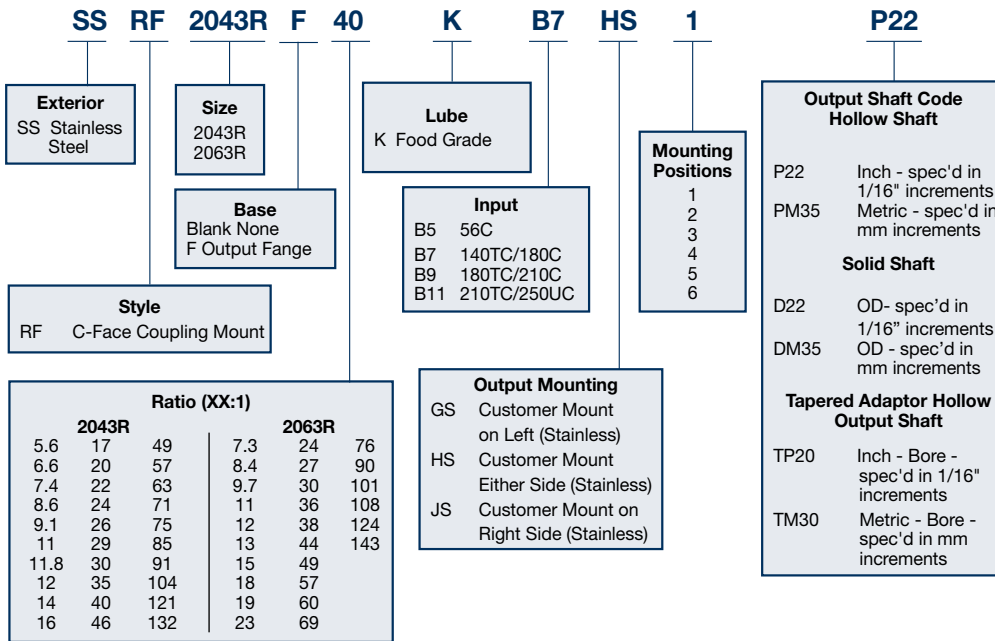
SS RF 2043R F 40 K B7 HS 1 P22

Exterior
SS Stainless Steel

Size
2043R
2063R

Base
Blank None
F Output Fange

Style
RF C-Face Coupling Mount

Lube
K Food Grade

Input
B5 56C
B7 140TC/180C
B9 180TC/210C
B11 210TC/250UC

Mounting Positions
1
2
3
4
5
6

Output Shaft Code Hollow Shaft
P22 Inch - spec'd in 1/16" increments
PM35 Metric - spec'd in mm increments

Solid Shaft
D22 OD- spec'd in 1/16" increments
DM35 OD - spec'd in mm increments

Tapered Adaptor Hollow Output Shaft
TP20 Inch - Bore - spec'd in 1/16" increments
TM30 Metric - Bore - spec'd in mm increments

Ratio (XX:1)

| 2043R | | | 2063R | | |
|---|---|---|---|---|---|
| 5.6 | 17 | 49 | 7.3 | 24 | 76 |
| 6.6 | 20 | 57 | 8.4 | 27 | 90 |
| 7.4 | 22 | 63 | 9.7 | 30 | 101 |
| 8.6 | 24 | 71 | 11 | 36 | 108 |
| 9.1 | 26 | 75 | 12 | 38 | 124 |
| 11 | 29 | 85 | 13 | 44 | 143 |
| 11.8 | 30 | 91 | 15 | 49 | |
| 12 | 35 | 104 | 18 | 57 | |
| 14 | 40 | 121 | 19 | 60 | |
| 16 | 46 | 132 | 23 | 69 | |

Output Mounting
GS Customer Mount on Left (Stainless)
HS Customer Mount Either Side (Stainless)
JS Customer Mount on Right Side (Stainless)